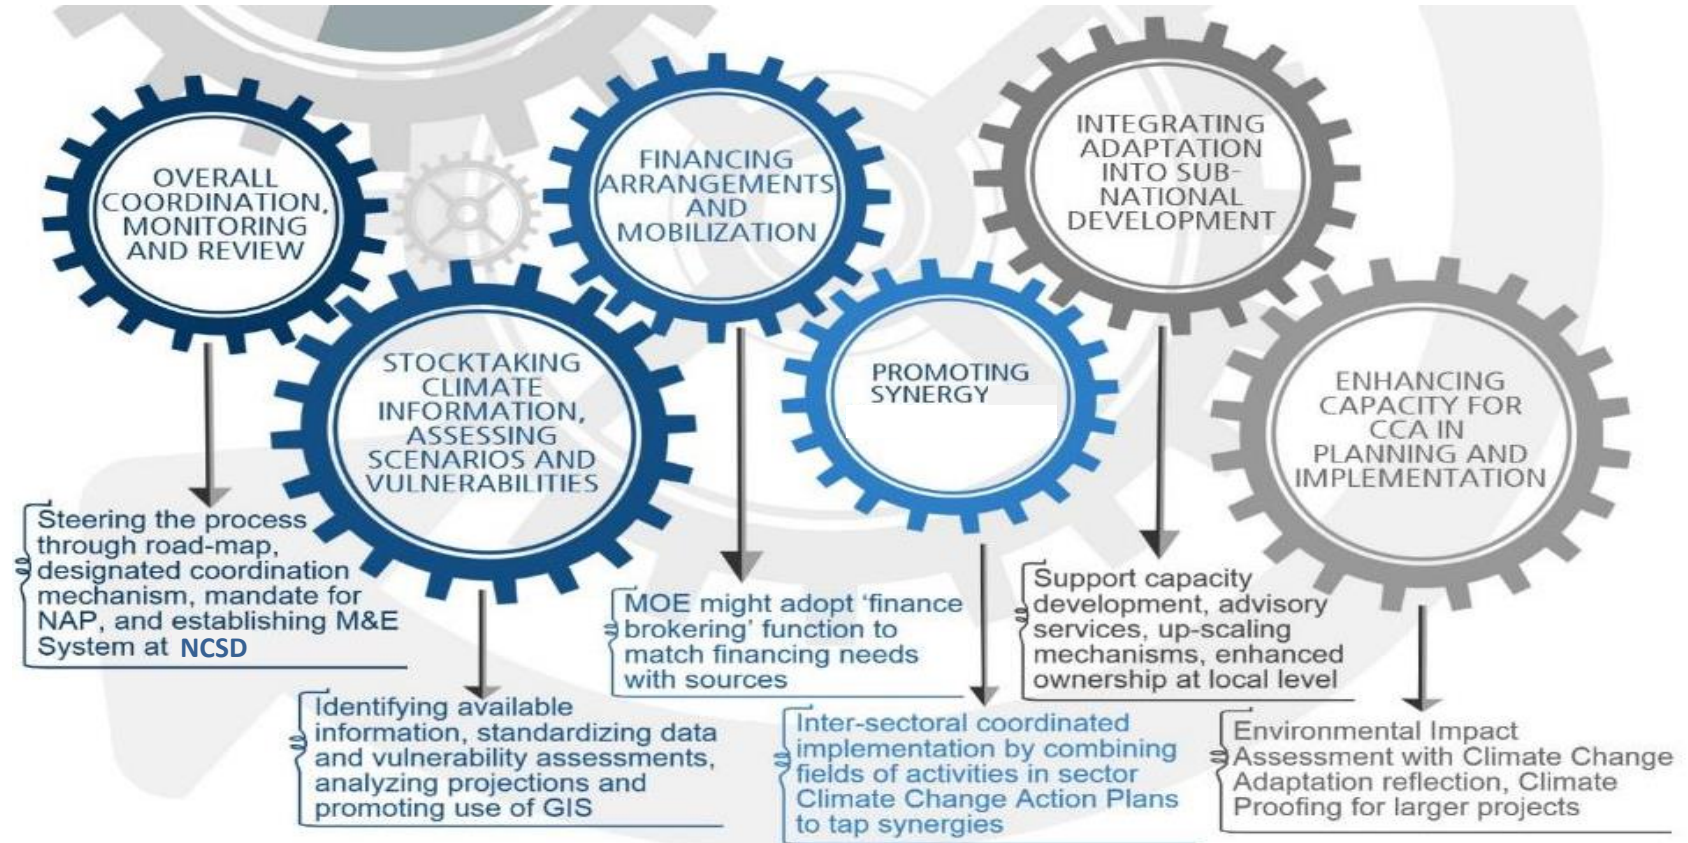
OVERALL COORDINATION, MONITORING AND REVIEW

FINANCING ARRANGEMENTS AND MOBILIZATION

INTEGRATING ADAPTATION INTO SUB-NATIONAL DEVELOPMENT

STOCKTAKING CLIMATE INFORMATION, ASSESSING SCENARIOS AND VULNERABILITIES

PROMOTING SYNERGY

ENHANCING CAPACITY FOR CCA IN PLANNING AND IMPLEMENTATION

Steering the process through road-map, designated coordination mechanism, mandate for NAP, and establishing M&E System at NCSD

MOE might adopt 'finance brokering' function to match financing needs with sources

Support capacity development, advisory services, up-scaling mechanisms, enhanced ownership at local level

Identifying available information, standardizing data and vulnerability assessments, analyzing projections and promoting use of GIS

Inter-sectoral coordinated implementation by combining fields of activities in sector Climate Change Action Plans to tap synergies

Environmental Impact Assessment with Climate Change Adaptation reflection, Climate Proofing for larger projects